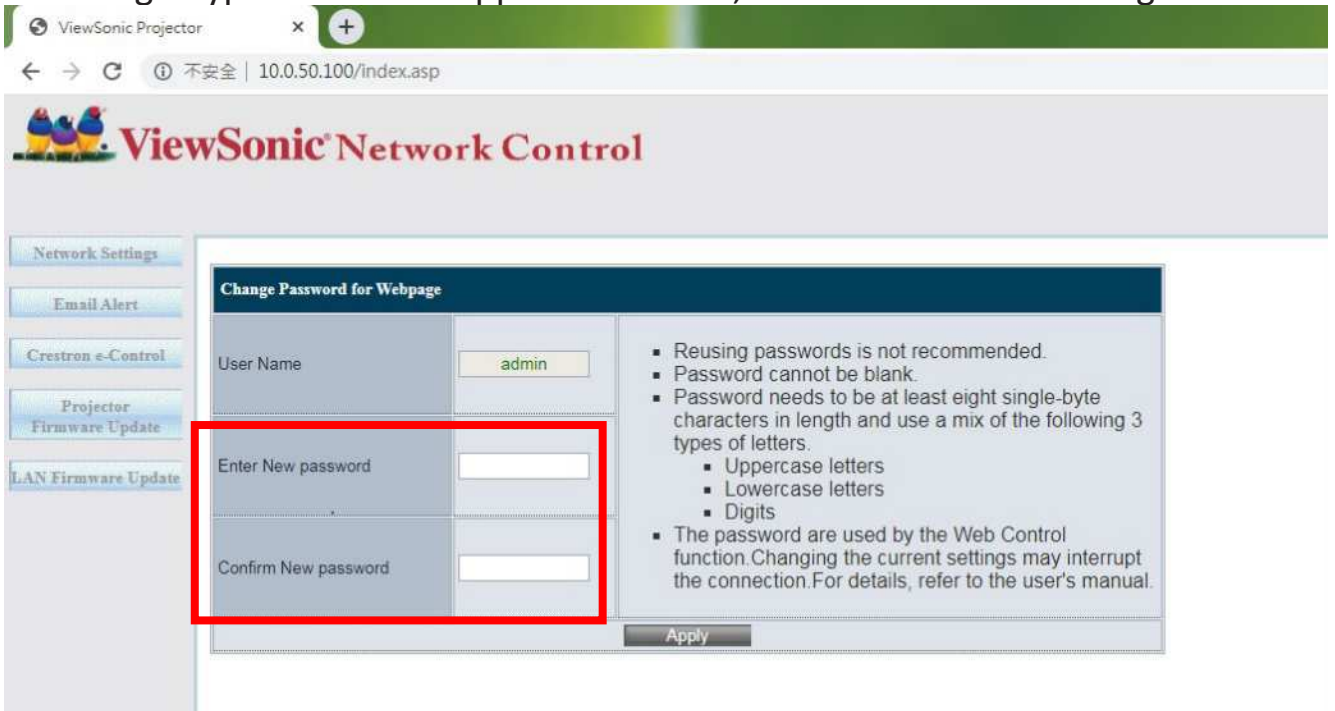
ViewSonic Projector ×

不安全 | 10.0.50.100/index.asp

ViewSonic Network Control

Network Settings

Email Alert

Crestron e-Control

Projector Firmware Update

LAN Firmware Update

Change Password for Webpage

| | | |
|---|---|---|
| User Name | admin | ▪ Reusing passwords is not recommended. ▪ Password cannot be blank. ▪ Password needs to be at least eight single-byte characters in length and use a mix of the following 3 types of letters. ▪ Uppercase letters ▪ Lowercase letters ▪ Digits ▪ The password are used by the Web Control function.Changing the current settings may interrupt the connection.For details, refer to the user's manual. |
| Enter New password | | |
| Confirm New password | | |

Apply